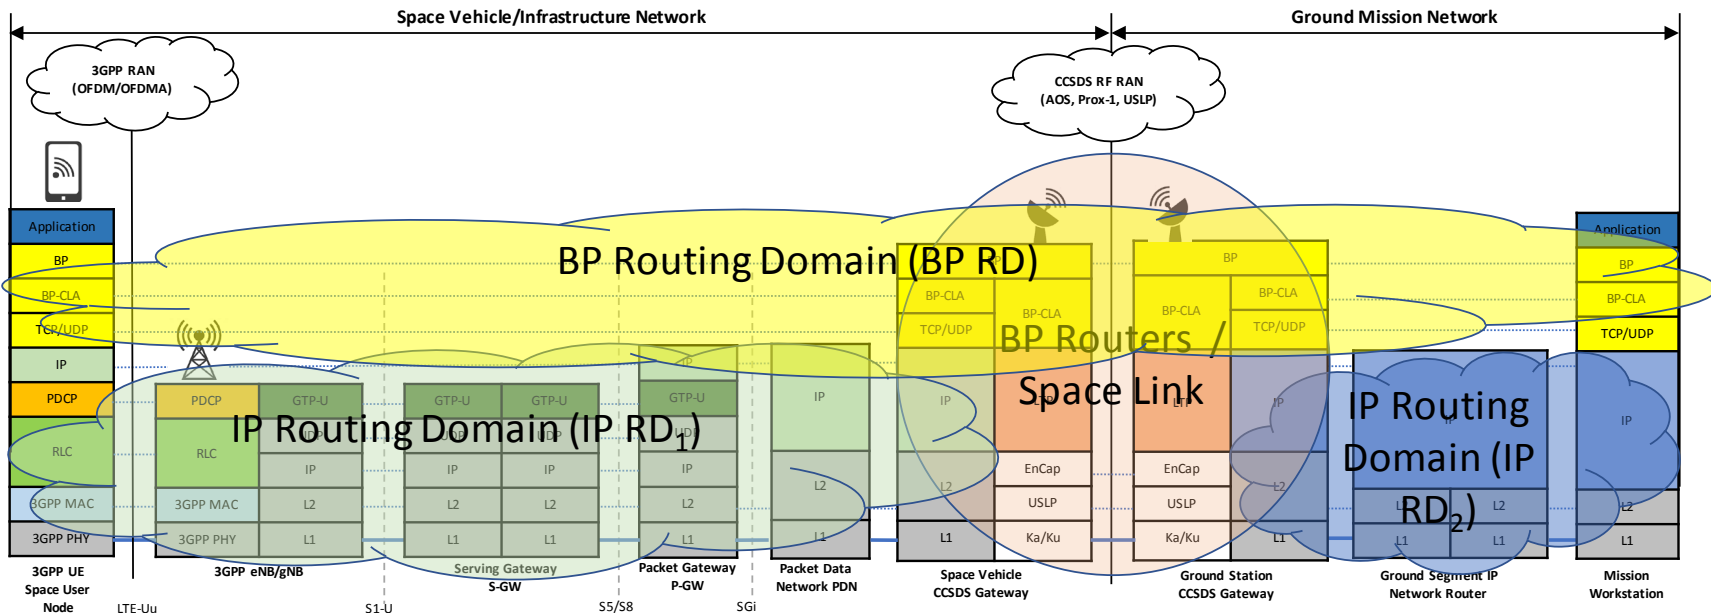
Space Vehicle/Infrastructure Network

Ground Mission Network

3GPP RAN (OFDM/OFDMA)

CCSDS RF RAN (AOS, Prox-1, USLP)

BP Routing Domain (BP RD)

BP Routers / Space Link

IP Routing Domain (IP $RD_1$)

IP Routing Domain (IP $RD_2$)

Application
BP
BP-CLA
TCP/UDP
IP
PDCP
RLC
3GPP MAC
3GPP PHY

3GPP UE Space User Node

LTE-Uu

PDCP
RLC
3GPP MAC
3GPP PHY
GTP-U
UDP
IP
L2
L1

3GPP eNB/gNB

S1-U

GTP-U
UDP
IP
L2
L1
GTP-U
UDP
IP
L2
L1

Serving Gateway S-GW

S5/S8

IP
GTP-U
UDP
IP
L2
L1

Packet Gateway P-GW

SGi

IP
L2
L1

Packet Data Network PDN

BP-CLA
TCP/UDP
IP
L2
L1
BP-CLA
LTP
EnCap
USLP
Ka/Ku

Space Vehicle CCSDS Gateway

BP
BP-CLA
LTP
EnCap
USLP
Ka/Ku
BP-CLA
TCP/UDP
IP
L2
L1

Ground Station CCSDS Gateway

IP
L2
L1
L2
L1

Ground Segment IP Network Router

Application
BP
BP-CLA
TCP/UDP
IP
L2
L1

Mission Workstation